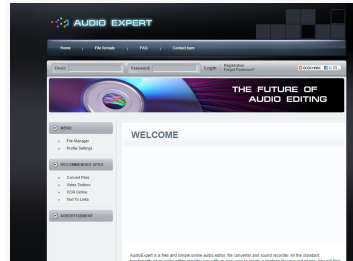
AUDIO EXPERT

Home | File formats | FAQ | Contact form

Email | Password | Login | Registration | Forgot Password?

BOOKMARK

THE FUTURE OF AUDIO EDITING

MENU

File Manager

Profile Settings

RECOMMENDED SITES

Convert Files

Video Toolbox

OCR Online

Text To Links

ADVERTISEMENT

WELCOME

AudioExpert is a free and simple online audio editor, file converter and sound recorder. All the standard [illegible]